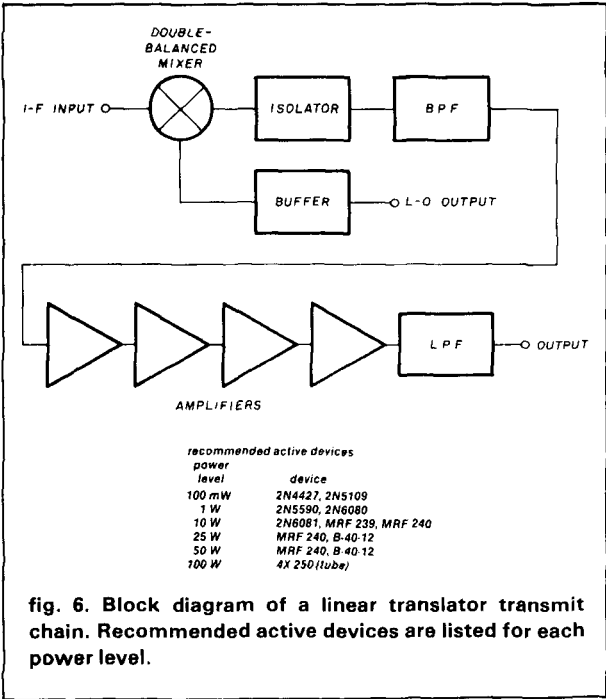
DOUBLE-BALANCED MIXER

I-F INPUT

ISOLATOR

BPF

BUFFER

L-O OUTPUT

LPF

OUTPUT

AMPLIFIERS

recommended active devices

| power level | device |
|---|---|
| 100 mW | 2N4427, 2N5109 |
| 1 W | 2N5590, 2N6080 |
| 10 W | 2N6081, MRF 239, MRF 240 |
| 25 W | MRF 240, B-40-12 |
| 50 W | MRF 240, B-40-12 |
| 100 W | 4X 250 (tube) |

fig. 6. Block diagram of a linear translator transmit chain. Recommended active devices are listed for each power level.